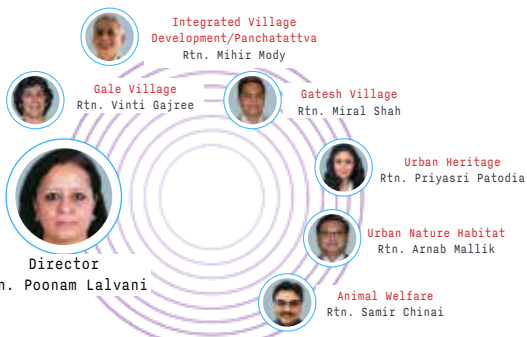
Integrated Village Development/Panchatattva
Rtn. Mihir Mody

Gale Village
Rtn. Vinti Gajree

Gatesh Village
Rtn. Miral Shah

Urban Heritage
Rtn. Priyasri Patodia

Director
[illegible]n. Poonam Lalvani

Urban Nature Habitat
Rtn. Arnab Mallik

Animal Welfare
Rtn. Samir Chinai